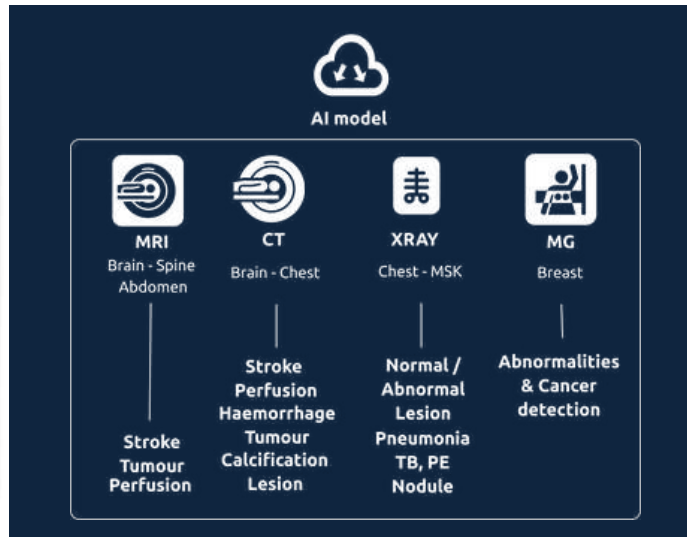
AI model

MRI
Brain - Spine
Abdomen

Stroke
Tumour
Perfusion

CT
Brain - Chest

Stroke
Perfusion
Haemorrhage
Tumour
Calcification
Lesion

XRAY
Chest - MSK

Normal /
Abnormal
Lesion
Pneumonia
TB, PE
Nodule

MG
Breast

Abnormalities
& Cancer
detection